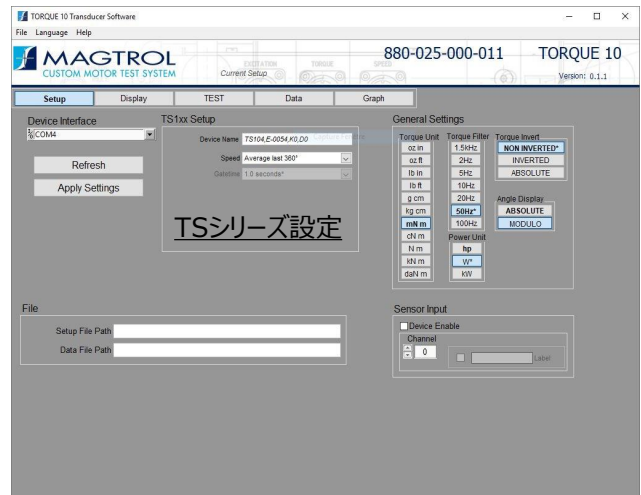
TORQUE 10 Transducer Software
File Language Help

MAGTROL
CUSTOM MOTOR TEST SYSTEM
Current Setup
880-025-000-011
TORQUE 10
Version: 0.1.1

Setup | Display | TEST | Data | Graph

Device Interface
COM4
Refresh
Apply Settings

TS1xx Setup
Device Name TS104,E-0054,K0,D0
Speed Average last 360°
Gatetime 1.0 seconds*

TSシリーズ設定

General Settings
Torque Unit
oz in
oz ft
lb in
lb ft
g cm
kg cm
mN m
cN m
N m
kN m
daN m

Torque Filter
1.5kHz
2Hz
5Hz
10Hz
20Hz
50Hz*
100Hz

Power Unit
hp
W*
kW

Torque Invert
NON INVERTED*
INVERTED
ABSOLUTE

Angle Display
ABSOLUTE
MODULO

File
Setup File Path
Data File Path

Sensor Input
Device Enable
Channel
0
Label